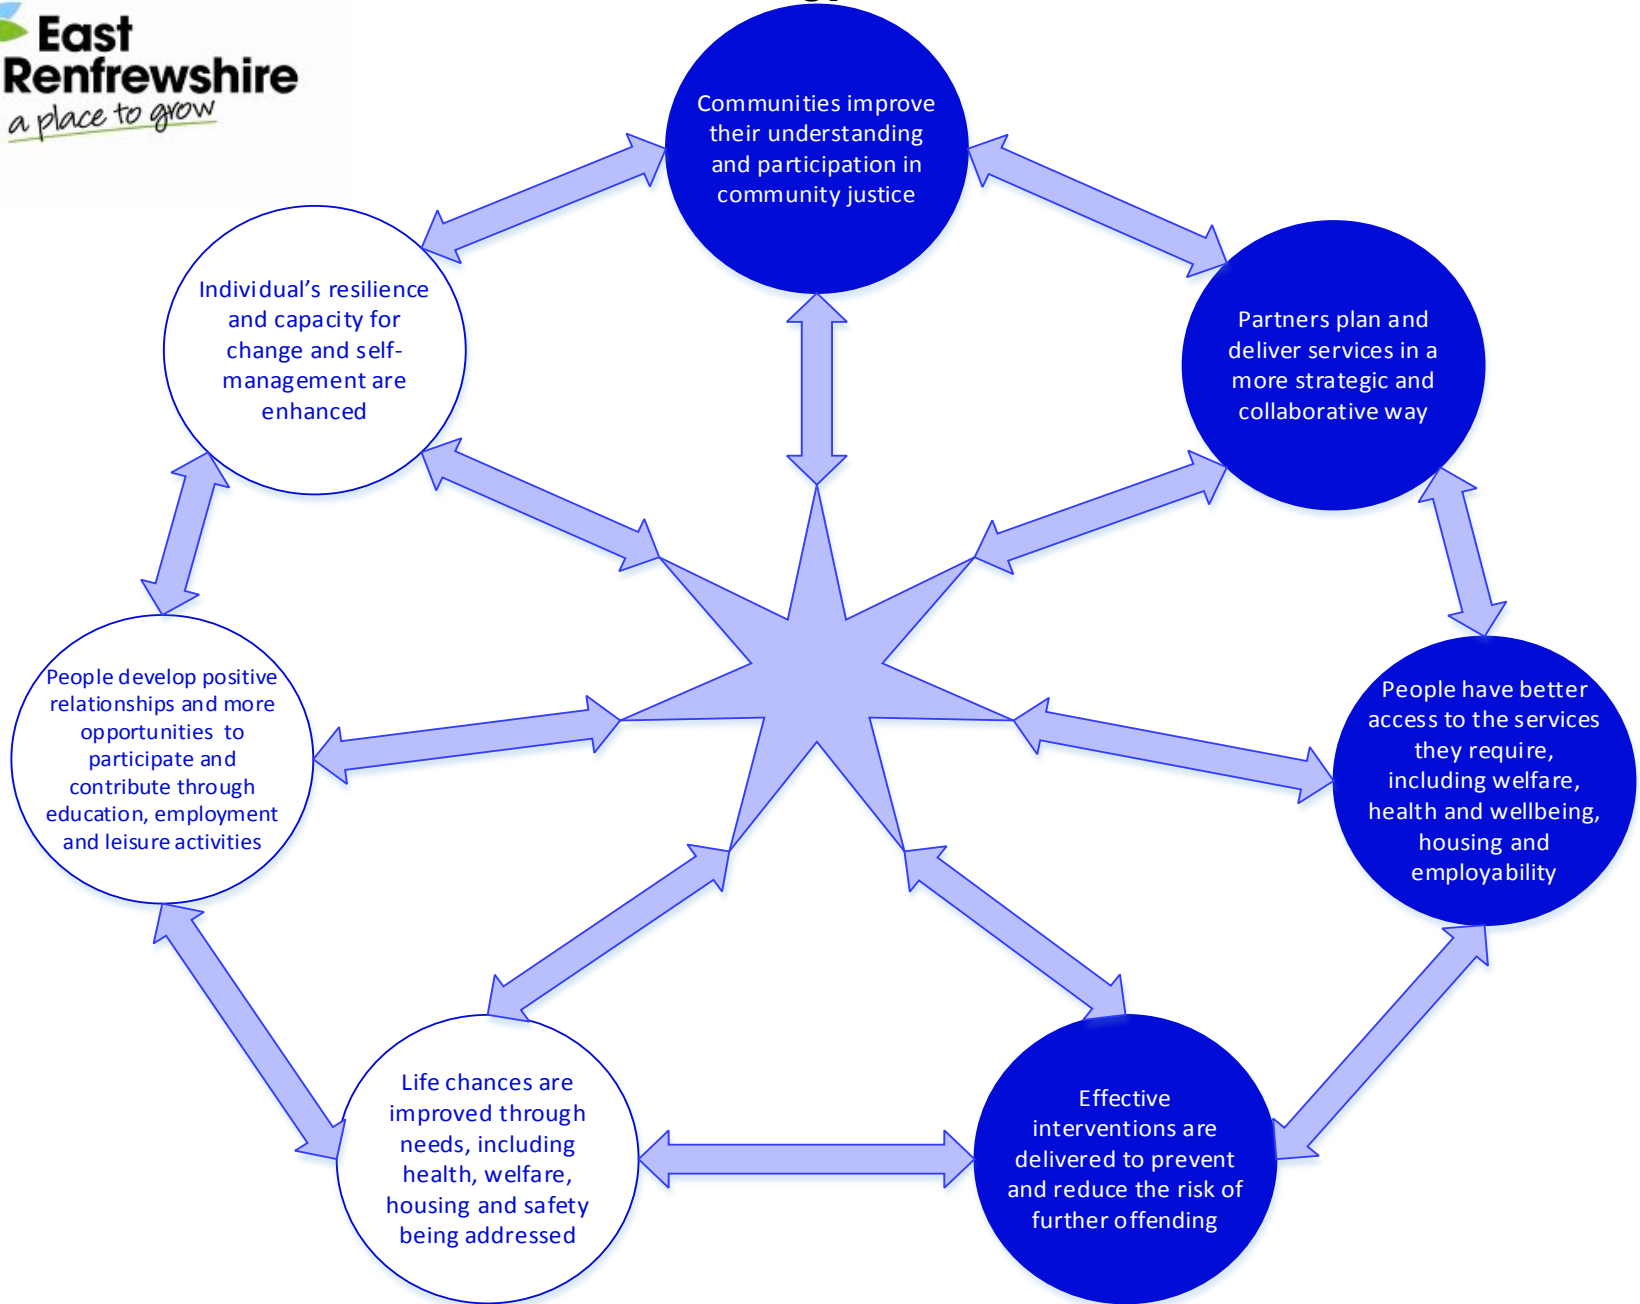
East Renfrewshire
a place to grow

Communities improve their understanding and participation in community justice

Individual's resilience and capacity for change and self-management are enhanced

Partners plan and deliver services in a more strategic and collaborative way

People develop positive relationships and more opportunities to participate and contribute through education, employment and leisure activities

People have better access to the services they require, including welfare, health and wellbeing, housing and employability

Life chances are improved through needs, including health, welfare, housing and safety being addressed

Effective interventions are delivered to prevent and reduce the risk of further offending